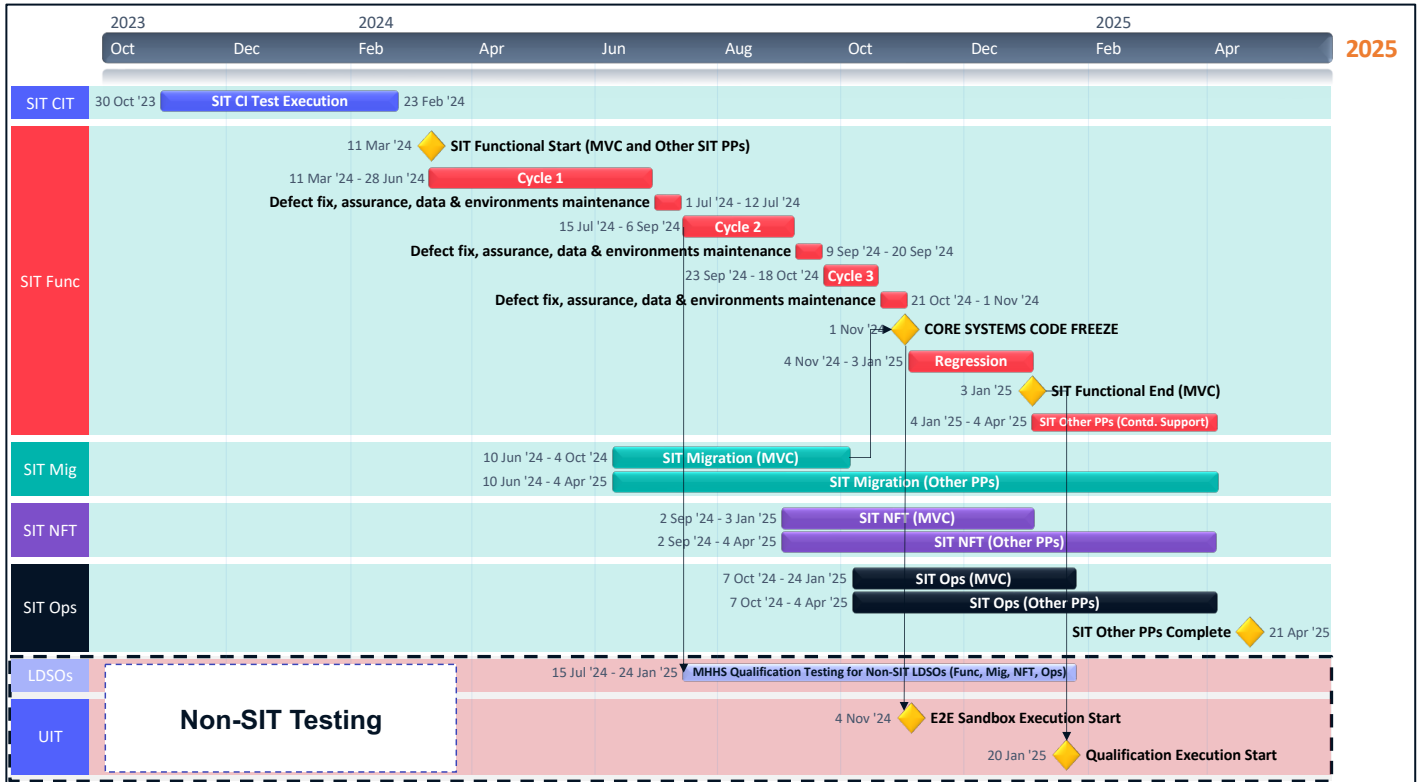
2023 2024 2025
Oct Dec Feb Apr Jun Aug Oct Dec Feb Apr
2025

SIT CIT
30 Oct '23 SIT CI Test Execution 23 Feb '24

SIT Func
11 Mar '24 SIT Functional Start (MVC and Other SIT PPs)
11 Mar '24 - 28 Jun '24 Cycle 1
Defect fix, assurance, data & environments maintenance 1 Jul '24 - 12 Jul '24
15 Jul '24 - 6 Sep '24 Cycle 2
Defect fix, assurance, data & environments maintenance 9 Sep '24 - 20 Sep '24
23 Sep '24 - 18 Oct '24 Cycle 3
Defect fix, assurance, data & environments maintenance 21 Oct '24 - 1 Nov '24
1 Nov '24 CORE SYSTEMS CODE FREEZE
4 Nov '24 - 3 Jan '25 Regression
3 Jan '25 SIT Functional End (MVC)
4 Jan '25 - 4 Apr '25 SIT Other PPs (Contd. Support)

SIT Mig
10 Jun '24 - 4 Oct '24 SIT Migration (MVC)
10 Jun '24 - 4 Apr '25 SIT Migration (Other PPs)

SIT NFT
2 Sep '24 - 3 Jan '25 SIT NFT (MVC)
2 Sep '24 - 4 Apr '25 SIT NFT (Other PPs)

SIT Ops
7 Oct '24 - 24 Jan '25 SIT Ops (MVC)
7 Oct '24 - 4 Apr '25 SIT Ops (Other PPs)
SIT Other PPs Complete 21 Apr '25

LDSOs
15 Jul '24 - 24 Jan '25 MHHS Qualification Testing for Non-SIT LDSOs (Func, Mig, NFT, Ops)

UIT
Non-SIT Testing
4 Nov '24 E2E Sandbox Execution Start
20 Jan '25 Qualification Execution Start